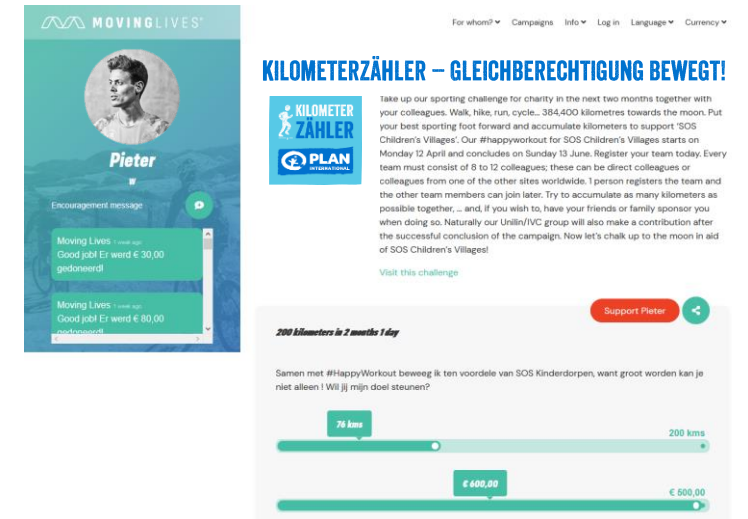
MOVINGLIVES®

Pieter

Encouragement message

Moving Lives 1 week ago
Good job! Er werd € 30,00 gedoneerd!

Moving Lives 1 week ago
Good job! Er werd € 80,00 gedoneerd!

For whom? Campaigns Info Log in Language Currency

KILOMETERZÄHLER – GLEICHBERECHTIGUNG BEWEGT!

KILOMETER ZÄHLER

PLAN INTERNATIONAL

Take up our sporting challenge for charity in the next two months together with your colleagues. Walk, hike, run, cycle... 384,400 kilometres towards the moon. Put your best sporting foot forward and accumulate kilometers to support 'SOS Children's Villages'. Our #happyworkout for SOS Children's Villages starts on Monday 12 April and concludes on Sunday 13 June. Register your team today. Every team must consist of 8 to 12 colleagues; these can be direct colleagues or colleagues from one of the other sites worldwide. 1 person registers the team and the other team members can join later. Try to accumulate as many kilometers as possible together, ... and, if you wish to, have your friends or family sponsor you when doing so. Naturally our Unilin/IVC group will also make a contribution after the successful conclusion of the campaign. Now let's chalk up to the moon in aid of SOS Children's Villages!

Visit this challenge

Support Pieter

200 kilometers in 2 months 1 day

Samen met #HappyWorkout beweeg ik ten voordele van SOS Kinderdorpen, want groot worden kan je niet alleen ! Wil jij mijn doel steunen?

76 kms

200 kms

€ 600,00

€ 500,00